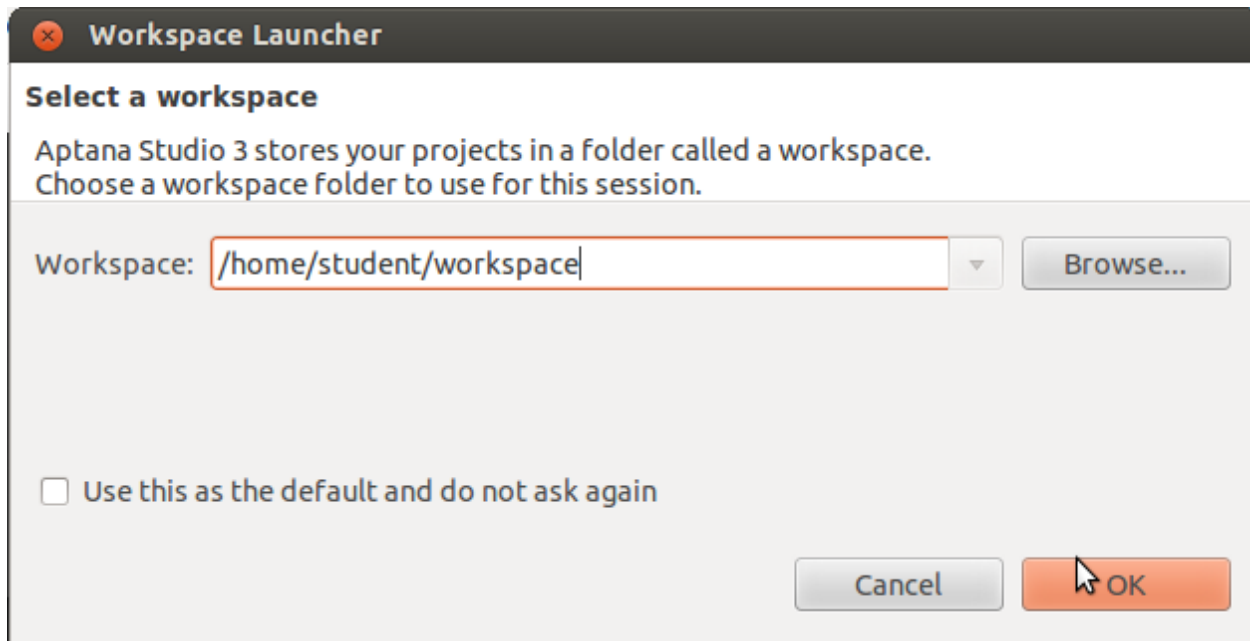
Workspace Launcher

Select a workspace

Aptana Studio 3 stores your projects in a folder called a workspace.
Choose a workspace folder to use for this session.

Workspace: /home/student/workspace

Browse...

Use this as the default and do not ask again

Cancel

OK